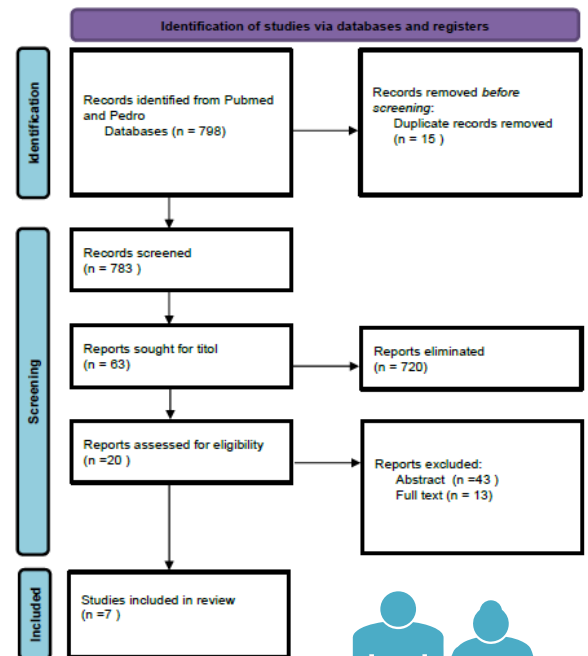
Identification of studies via databases and registers

Identification

Records identified from Pubmed and Pedro Databases (n = 798)

Records removed *before screening*: Duplicate records removed (n = 15 )

Screening

Records screened (n = 783 )

Reports sought for titol (n = 63)

Reports eliminated (n = 720)

Reports assessed for eligibility (n =20 )

Reports excluded: Abstract (n =43 ) Full text (n = 13)

Included

Studies included in review (n =7 )